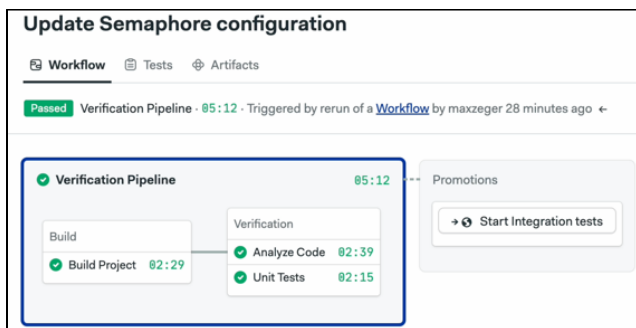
Update Semaphore configuration

Workflow Tests Artifacts

Passed Verification Pipeline · 05:12 · Triggered by rerun of a Workflow by maxzeger 28 minutes ago ←

Verification Pipeline 05:12

Promotions

Start Integration tests

Build

Build Project 02:29

Verification

Analyze Code 02:39

Unit Tests 02:15